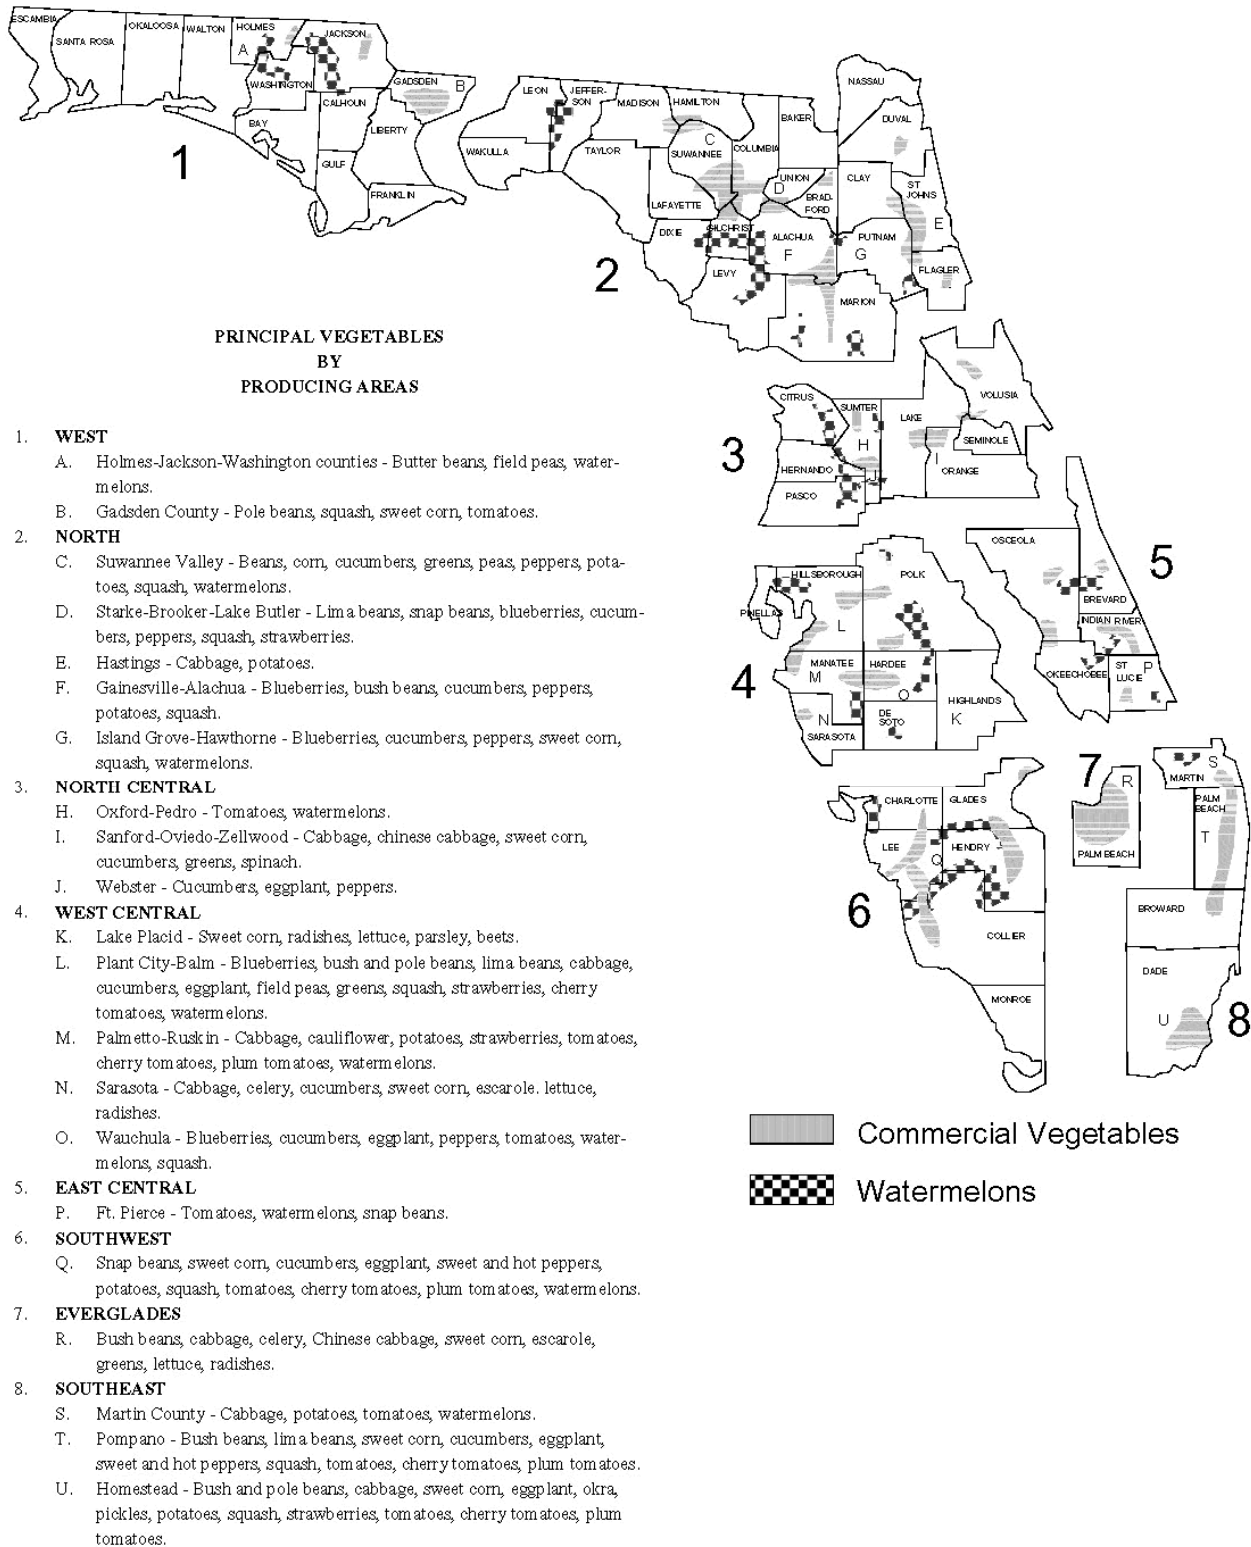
ESCAMBIA
SANTA ROSA
OKALOOSA
WALTON
HOLMES
A
JACKSON
WASHINGTON
GADSDEN
B
BAY
CALHOUN
LIBERTY
GULF
FRANKLIN
1

LEON
JEFFER-SON
MADISON
HAMILTON
NASSAU
BAKER
DUVAL
WAKULLA
TAYLOR
C
SUWANNEE
COLUMBIA
UNION
D
CLAY
ST JOHNS
BRAD-FORD
LAFAYETTE
E
DIXIE
GILCHRIST
ALACHUA
PUTNAM
F
G
FLAGLER
LEVY
MARION
2

CITRUS
SUMTER
LAKE
VOLUSIA
H
SEMINOLE
HERNANDO
I
J
ORANGE
PASCO
3

OSCEOLA
HILLSBOROUGH
POLK
PINELLAS
L
BREVARD
INDIAN RIVER
MANATEE
HARDEE
M
OKEECHOBEE
ST LUCIE
P
O
HIGHLANDS
N
DE SOTO
K
SARASOTA
4
5

CHARLOTTE
GLADES
7
R
MARTIN
S
LEE
Q
HENDRY
PALM BEACH
PALM BEACH
T
6
BROWARD
COLLIER
DADE
MONROE
U
8

PRINCIPAL VEGETABLES BY PRODUCING AREAS

1. WEST
A. Holmes-Jackson-Washington counties - Butter beans, field peas, watermelons.
B. Gadsden County - Pole beans, squash, sweet corn, tomatoes.
2. NORTH
C. Suwannee Valley - Beans, corn, cucumbers, greens, peas, peppers, potatoes, squash, watermelons.
D. Starke-Brooker-Lake Butler - Lima beans, snap beans, blueberries, cucumbers, peppers, squash, strawberries.
E. Hastings - Cabbage, potatoes.
F. Gainesville-Alachua - Blueberries, bush beans, cucumbers, peppers, potatoes, squash.
G. Island Grove-Hawthorne - Blueberries, cucumbers, peppers, sweet corn, squash, watermelons.
3. NORTH CENTRAL
H. Oxford-Pedro - Tomatoes, watermelons.
I. Sanford-Oviedo-Zellwood - Cabbage, chinese cabbage, sweet corn, cucumbers, greens, spinach.
J. Webster - Cucumbers, eggplant, peppers.
4. WEST CENTRAL
K. Lake Placid - Sweet corn, radishes, lettuce, parsley, beets.
L. Plant City-Balm - Blueberries, bush and pole beans, lima beans, cabbage, cucumbers, eggplant, field peas, greens, squash, strawberries, cherry tomatoes, watermelons.
M. Palmetto-Ruskin - Cabbage, cauliflower, potatoes, strawberries, tomatoes, cherry tomatoes, plum tomatoes, watermelons.
N. Sarasota - Cabbage, celery, cucumbers, sweet corn, escarole. lettuce, radishes.
O. Wauchula - Blueberries, cucumbers, eggplant, peppers, tomatoes, watermelons, squash.
5. EAST CENTRAL
P. Ft. Pierce - Tomatoes, watermelons, snap beans.
6. SOUTHWEST
Q. Snap beans, sweet corn, cucumbers, eggplant, sweet and hot peppers, potatoes, squash, tomatoes, cherry tomatoes, plum tomatoes, watermelons.
7. EVERGLADES
R. Bush beans, cabbage, celery, Chinese cabbage, sweet corn, escarole, greens, lettuce, radishes.
8. SOUTHEAST
S. Martin County - Cabbage, potatoes, tomatoes, watermelons.
T. Pompano - Bush beans, lima beans, sweet corn, cucumbers, eggplant, sweet and hot peppers, squash, tomatoes, cherry tomatoes, plum tomatoes.
U. Homestead - Bush and pole beans, cabbage, sweet corn, eggplant, okra, pickles, potatoes, squash, strawberries, tomatoes, cherry tomatoes, plum tomatoes.

Commercial Vegetables
Watermelons